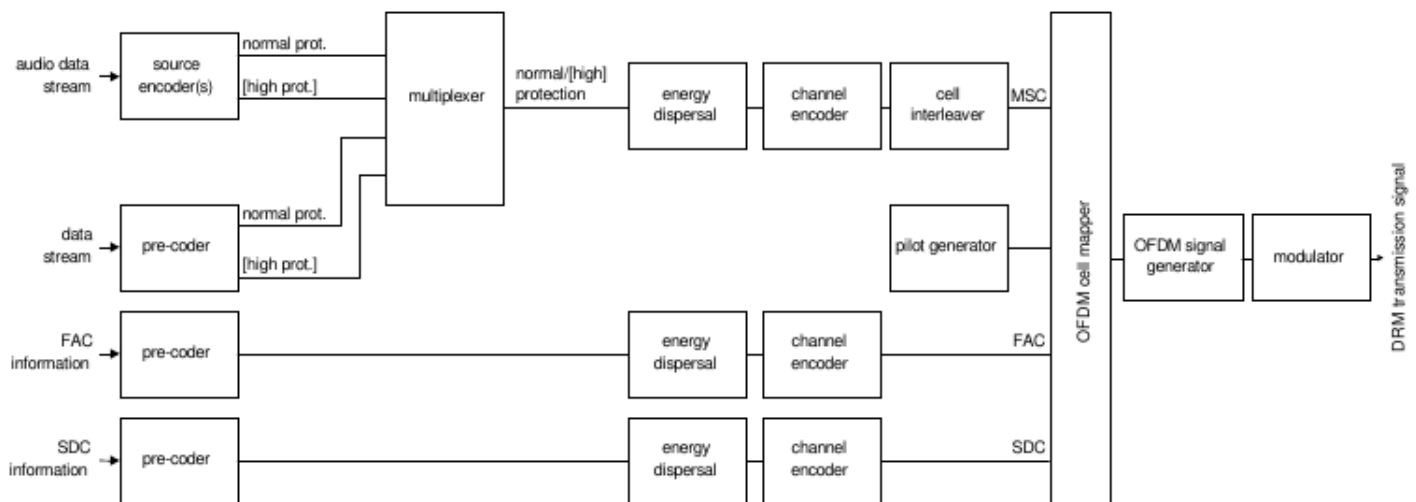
audio data stream

source encoder(s)

normal prot.

[high prot.]

multiplexer

normal/[high] protection

energy dispersal

channel encoder

cell interleaver

MSC

data stream

pre-coder

normal prot.

[high prot.]

pilot generator

OFDM cell mapper

OFDM signal generator

modulator

DRM transmission signal

FAC information

pre-coder

energy dispersal

channel encoder

FAC

SDC information

pre-coder

energy dispersal

channel encoder

SDC